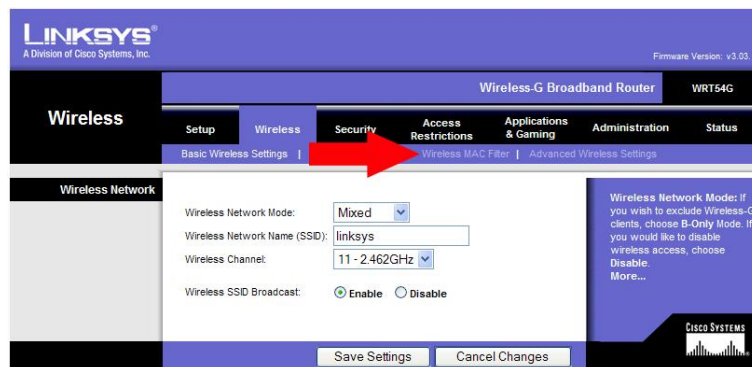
LINKSYS®
A Division of Cisco Systems, Inc.

Firmware Version: v3.03.

Wireless-G Broadband Router | WRT54G

Wireless

Setup | Wireless | Security | Access Restrictions | Applications & Gaming | Administration | Status

Basic Wireless Settings | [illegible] | Wireless MAC Filter | Advanced Wireless Settings

Wireless Network

Wireless Network Mode: Mixed

Wireless Network Name (SSID): linksys

Wireless Channel: 11 - 2.462GHz

Wireless SSID Broadcast: Enable Disable

Wireless Network Mode: If you wish to exclude Wireless-G clients, choose B-Only Mode. If you would like to disable wireless access, choose Disable.
More...

CISCO SYSTEMS

Save Settings | Cancel Changes